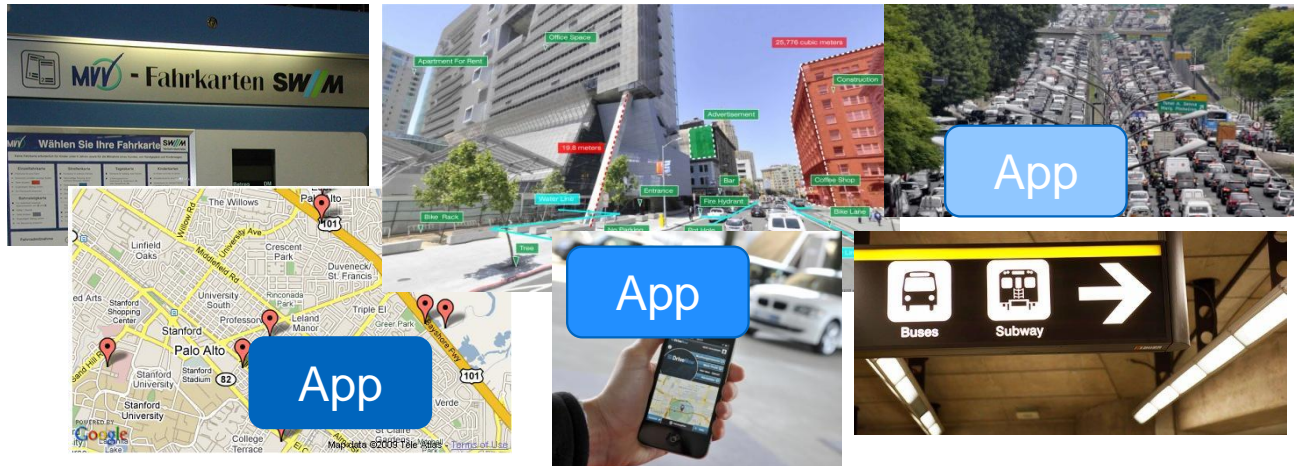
MVV - Fahrkarten SWM

Wählen Sie Ihre Fahrkarte SWM

Office Space
25,776 cubic meters
Apartment For Rent
Construction
Advertisement
19.8 meters
Bar
Coffee Shop
Entrance
Water Line
Fire Hydrant
Bike Rack
Bike Lane
Tree

App

The Willows
Palo Alto
101
Linfield Oaks
Crescent Park
Duveneck/ St. Francis
University Park
Rinconada Park
Leland Manor
Triple El
Greer Park
Stanford Shopping Center
Stanford
Professorville
Palo Alto
Stanford University
Stanford Stadium
82
101
Stanford University
Verde
St. Claire Gardens
College Terrace
POWERED BY Google
Map data ©2008 Tele Atlas - Terms of Use

App

App

Buses
Subway